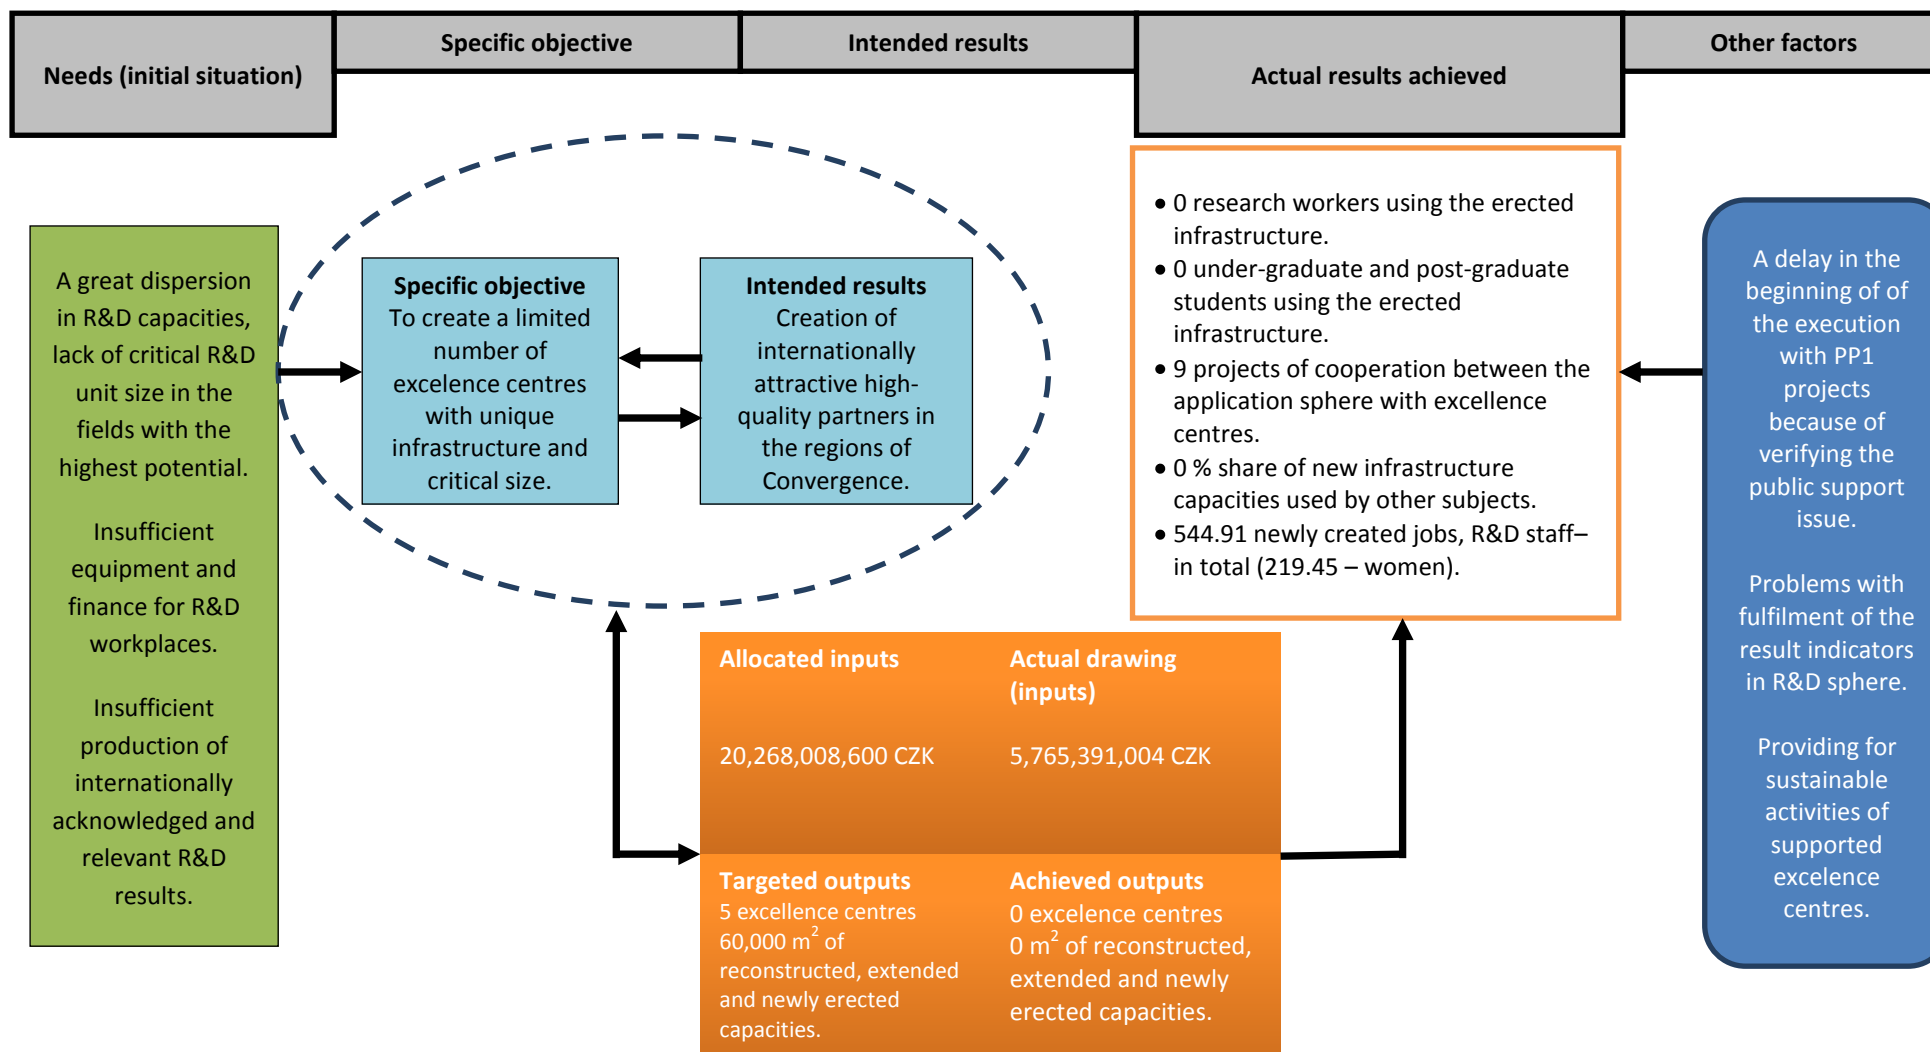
Needs (initial situation)

Specific objective

Intended results

Actual results achieved

Other factors

A great dispersion in R&D capacities, lack of critical R&D unit size in the fields with the highest potential.

Insufficient equipment and finance for R&D workplaces.

Insufficient production of internationally acknowledged and relevant R&D results.

Specific objective
To create a limited number of excelence centres with unique infrastructure and critical size.

Intended results
Creation of internationally attractive high-quality partners in the regions of Convergence.

• 0 research workers using the erected infrastructure.
• 0 under-graduate and post-graduate students using the erected infrastructure.
• 9 projects of cooperation between the application sphere with excellence centres.
• 0 % share of new infrastructure capacities used by other subjects.
• 544.91 newly created jobs, R&D staff– in total (219.45 – women).

A delay in the beginning of of the execution with PP1 projects because of verifying the public support issue.

Problems with fulfilment of the result indicators in R&D sphere.

Providing for sustainable activities of supported excelence centres.

Allocated inputs
20,268,008,600 CZK

Actual drawing (inputs)
5,765,391,004 CZK

Targeted outputs
5 excellence centres
60,000 m$^2$ of reconstructed, extended and newly erected capacities.

Achieved outputs
0 excelence centres
0 m$^2$ of reconstructed, extended and newly erected capacities.